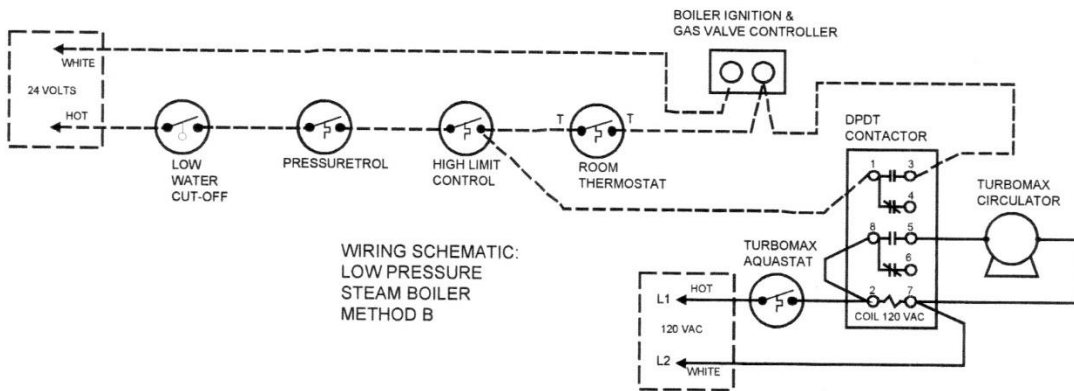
BOILER IGNITION &
GAS VALVE CONTROLLER

WHITE

24 VOLTS

HOT

T

T

LOW WATER CUT-OFF

PRESSURETROL

HIGH LIMIT CONTROL

ROOM THERMOSTAT

DPDT CONTACTOR

1

3

4

8

5

6

2

7

COIL 120 VAC

TURBOMAX CIRCULATOR

TURBOMAX AQUASTAT

WIRING SCHEMATIC:
LOW PRESSURE
STEAM BOILER
METHOD B

L1

HOT

120 VAC

L2

WHITE